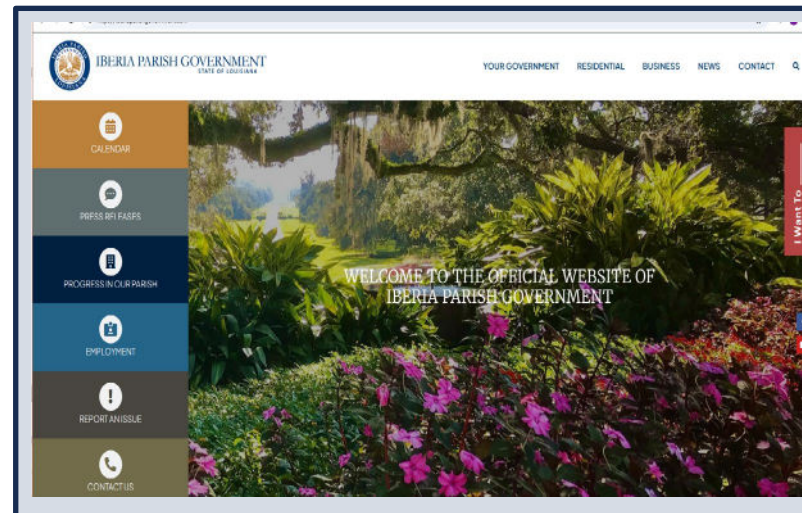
IBERIA PARISH GOVERNMENT
STATE OF LOUISIANA

YOUR GOVERNMENT RESIDENTIAL BUSINESS NEWS CONTACT

CALENDAR

PRESS RELEASES

PROGRESS IN OUR PARISH

EMPLOYMENT

REPORT AN ISSUE

CONTACT US

WELCOME TO THE OFFICIAL WEBSITE OF IBERIA PARISH GOVERNMENT

I Want To